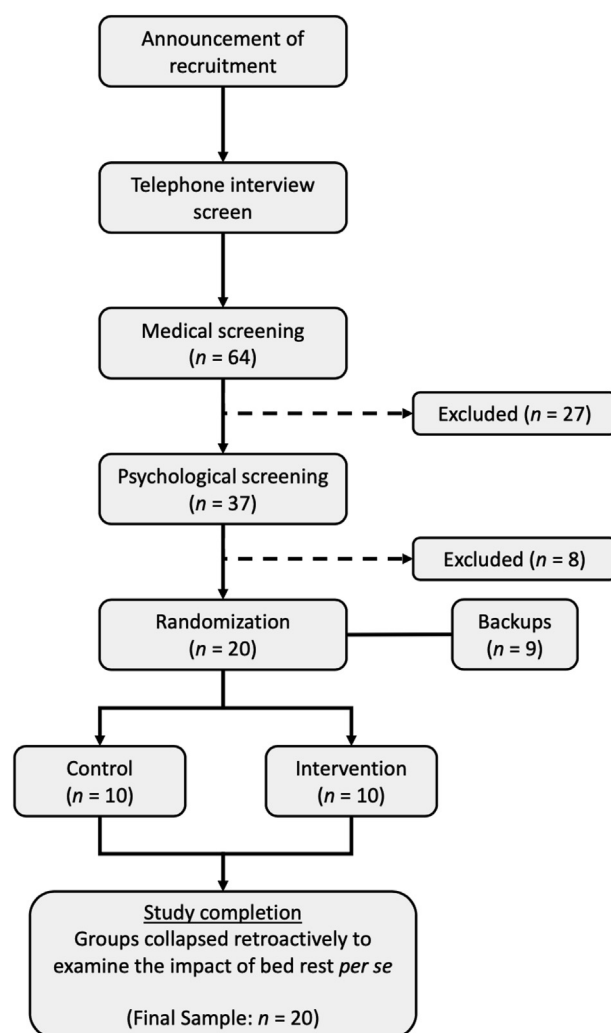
Announcement of recruitment

Telephone interview screen

Medical screening
($n$ = 64)

Excluded ($n$ = 27)

Psychological screening
($n$ = 37)

Excluded ($n$ = 8)

Randomization
($n$ = 20)

Backups
($n$ = 9)

Control
($n$ = 10)

Intervention
($n$ = 10)

Study completion
Groups collapsed retroactively to examine the impact of bed rest per se

(Final Sample: $n$ = 20)